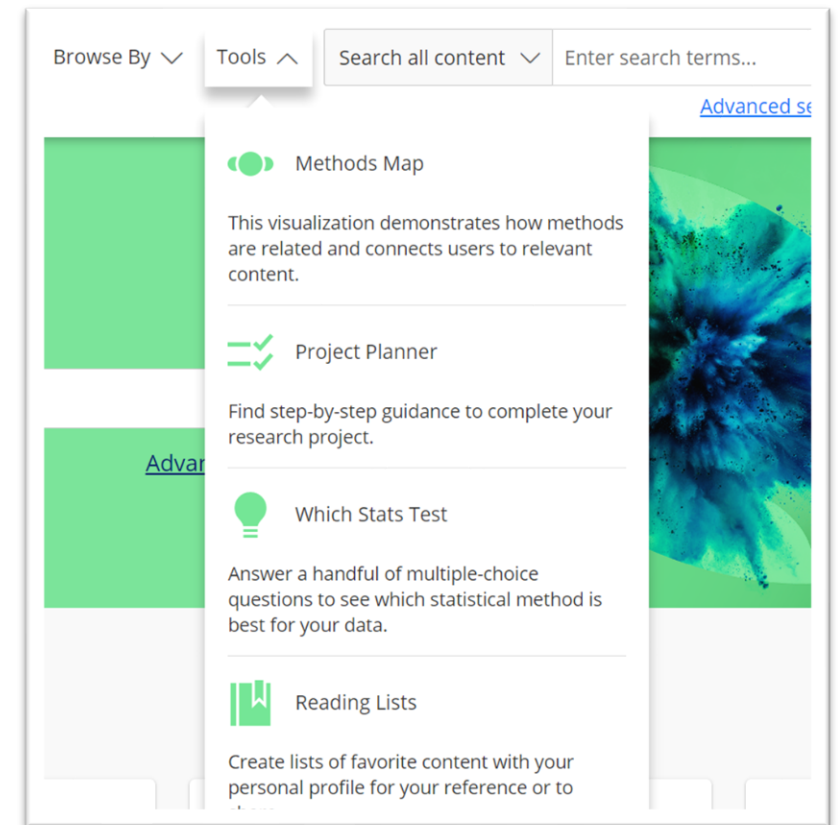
Browse By Tools Search all content Enter search terms...

Advanced se

Advan

Methods Map

This visualization demonstrates how methods are related and connects users to relevant content.

Project Planner

Find step-by-step guidance to complete your research project.

Which Stats Test

Answer a handful of multiple-choice questions to see which statistical method is best for your data.

Reading Lists

Create lists of favorite content with your personal profile for your reference or to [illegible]